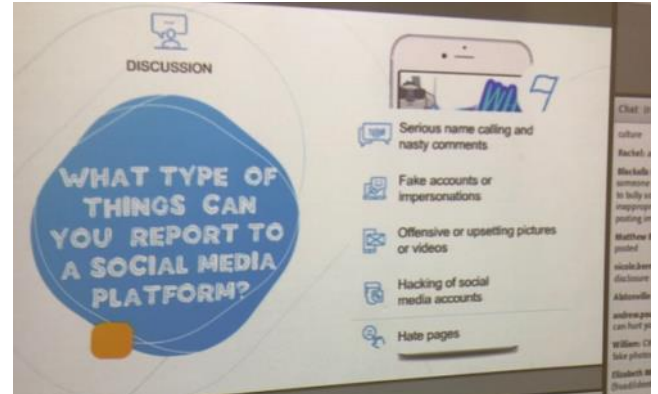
DISCUSSION

WHAT TYPE OF THINGS CAN YOU REPORT TO A SOCIAL MEDIA PLATFORM?

Serious name calling and nasty comments

Fake accounts or impersonations

Offensive or upsetting pictures or videos

Hacking of social media accounts

Hate pages

Chat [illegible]

culture

Rachel: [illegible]

Rleclaih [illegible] someone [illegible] to bully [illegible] posting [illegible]

Matthew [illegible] posted

nicole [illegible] disclosure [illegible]

Aldonelle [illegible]

andrew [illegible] can hurt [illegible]

William: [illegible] fake photo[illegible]

Elizabeth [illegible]